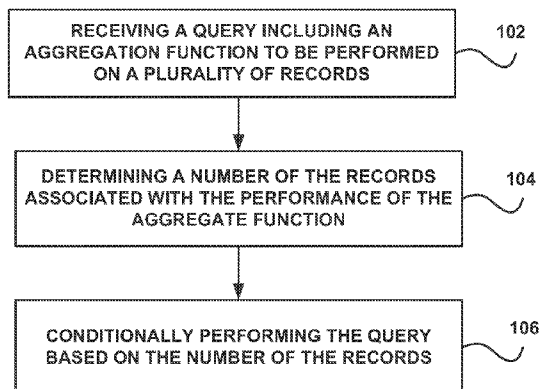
RECEIVING A QUERY INCLUDING AN AGGREGATION FUNCTION TO BE PERFORMED ON A PLURALITY OF RECORDS

102

DETERMINING A NUMBER OF THE RECORDS ASSOCIATED WITH THE PERFORMANCE OF THE AGGREGATE FUNCTION

104

CONDITIONALLY PERFORMING THE QUERY BASED ON THE NUMBER OF THE RECORDS

106